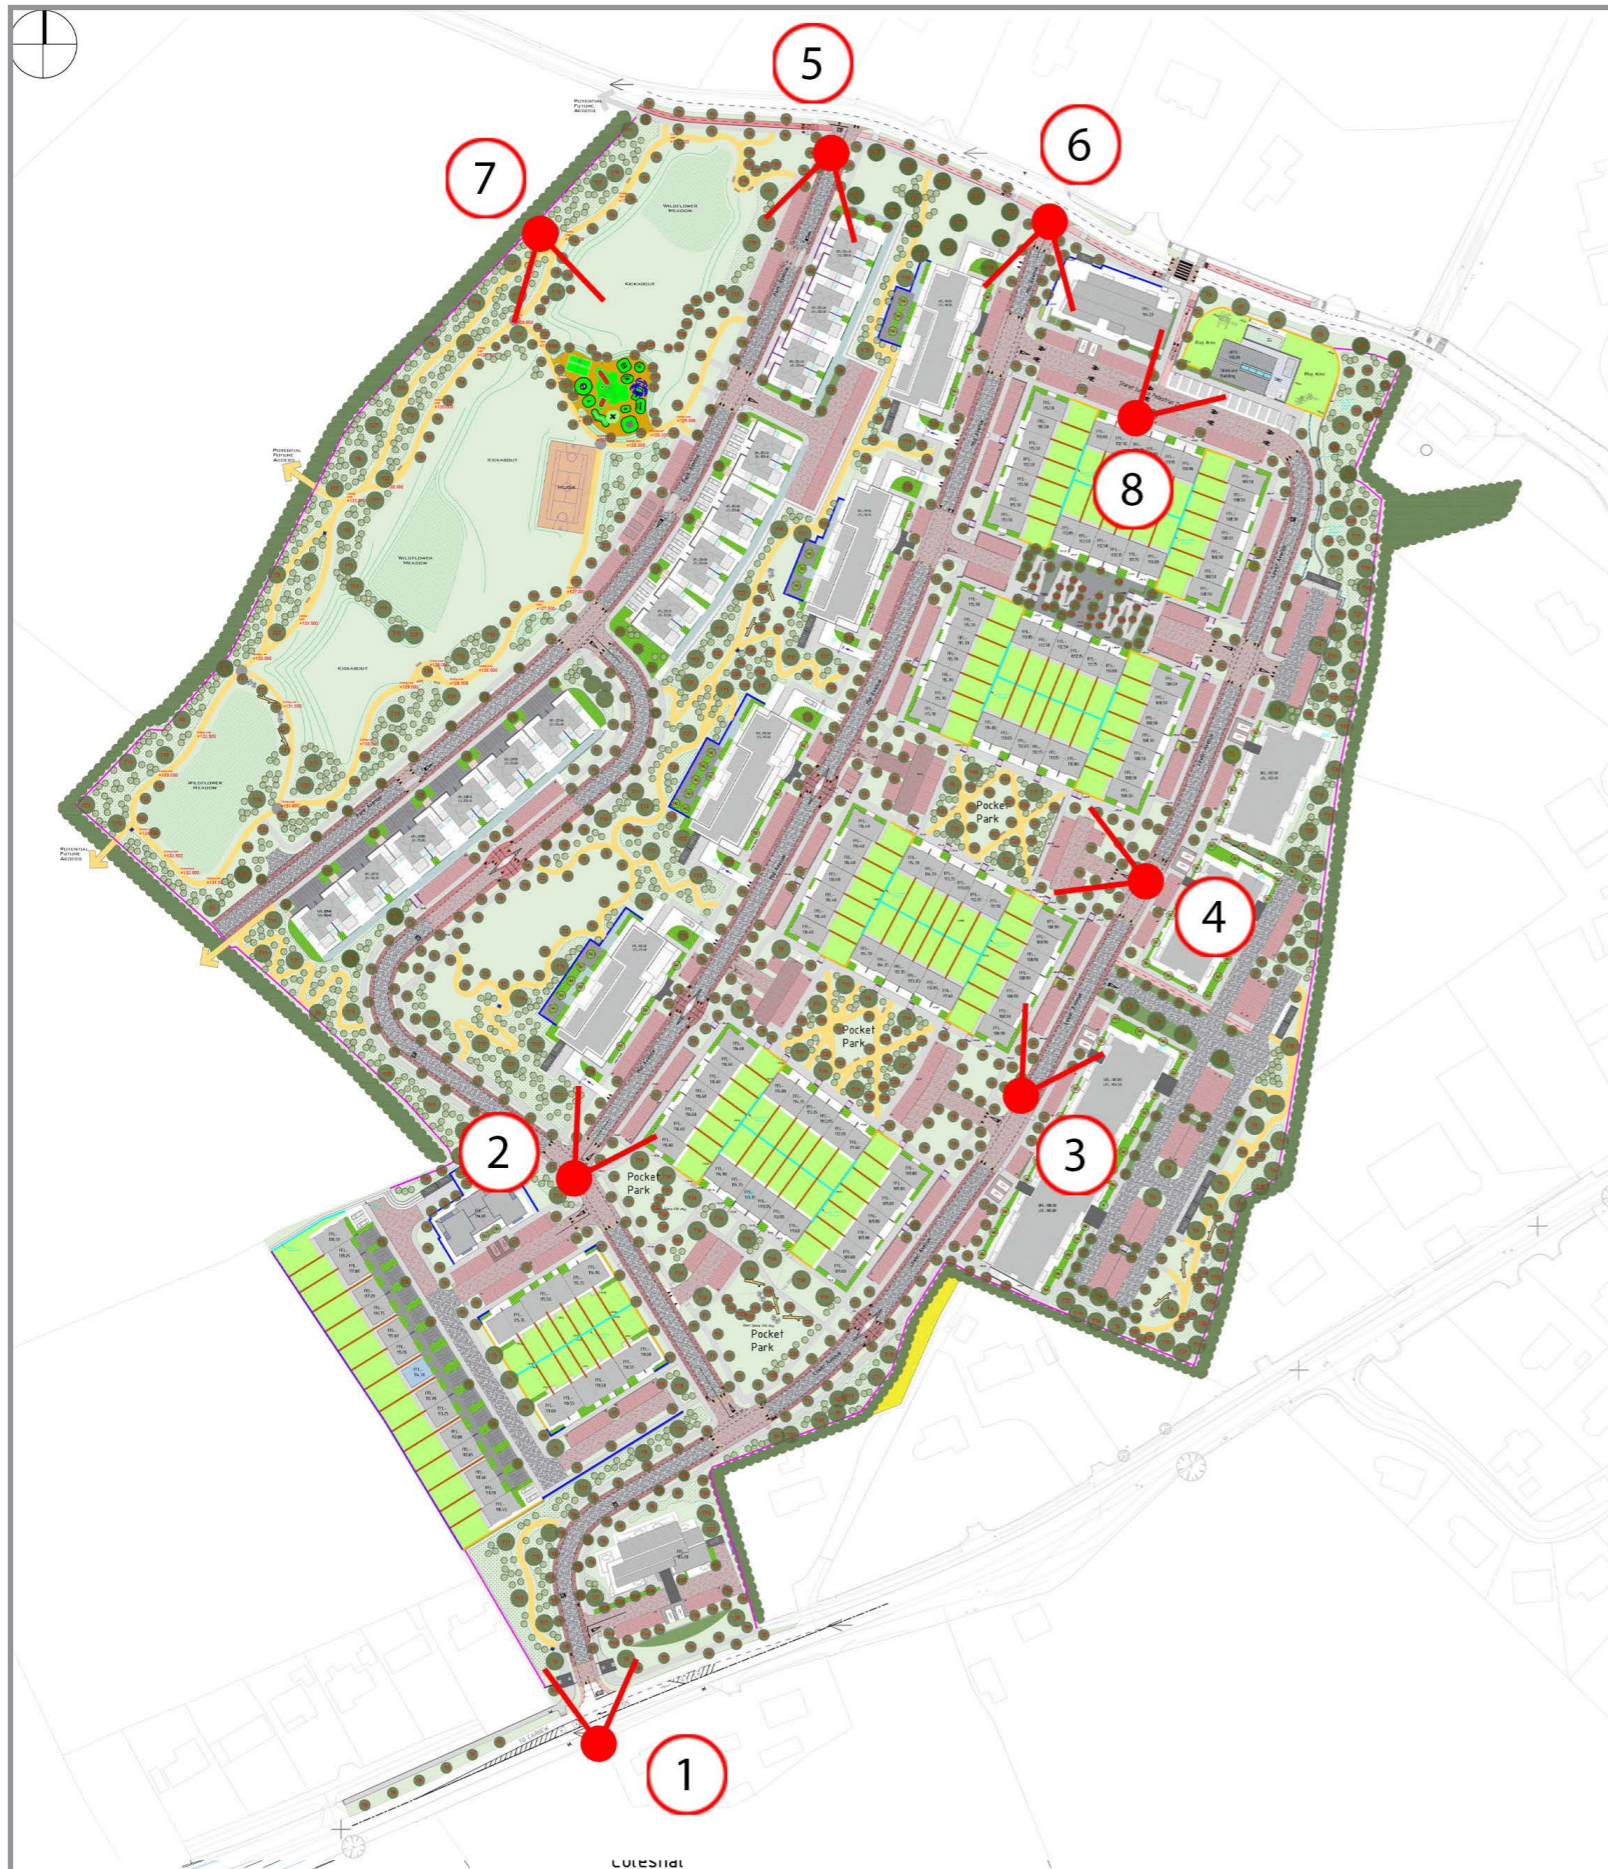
5

6

7

Potential Future Access

Wildflower Meadow

Kickabout

Potential Future Access

Kickabout

MUGA

Wildflower Meadow

Kickabout

Wildflower Meadow

Potential Future Access

Play Area

Play Area

8

Pocket Park

4

Pocket Park

2

3

Pocket Park

Pocket Park

1

Coleshal